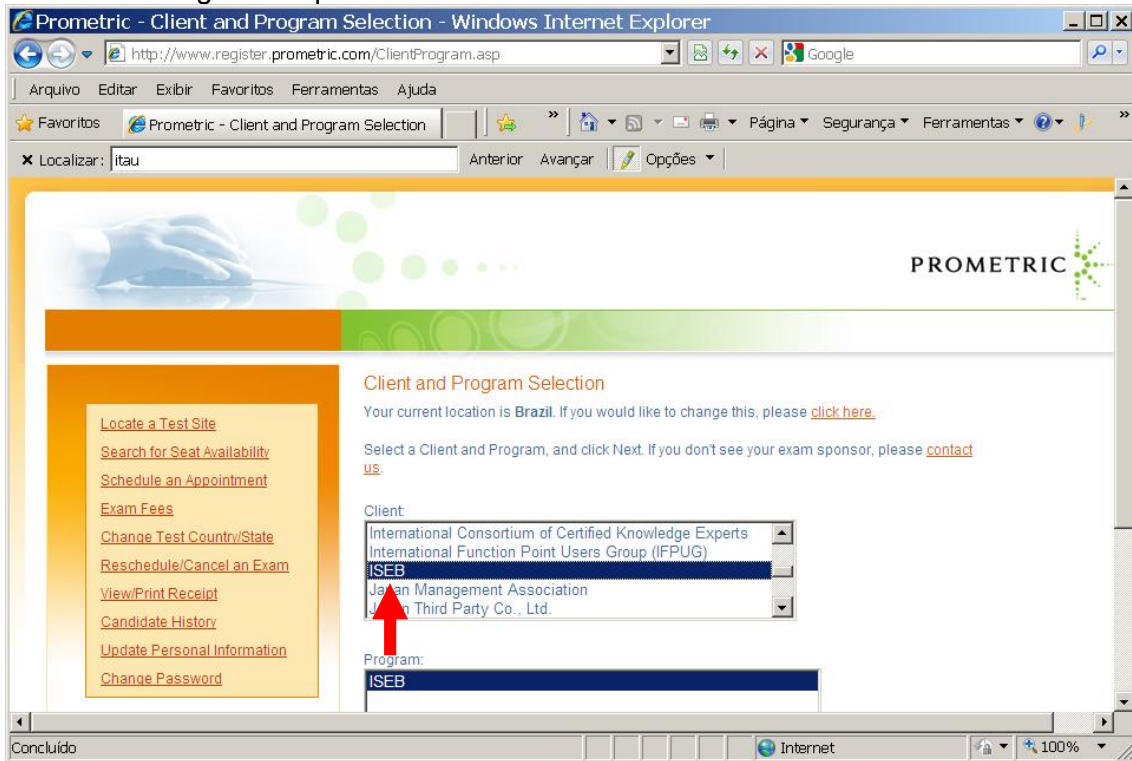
Prometric - Client and Program Selection - Windows Internet Explorer

http://www.register.prometric.com/ClientProgram.asp

Google

Arquivo Editar Exibir Favoritos Ferramentas Ajuda

Favoritos Prometric - Client and Program Selection

Página Segurança Ferramentas

× Localizar: itau Anterior Avançar Opções

PROMETRIC

Client and Program Selection

Your current location is Brazil. If you would like to change this, please click here.

Select a Client and Program, and click Next. If you don't see your exam sponsor, please contact us.

Locate a Test Site
Search for Seat Availability
Schedule an Appointment
Exam Fees
Change Test Country/State
Reschedule/Cancel an Exam
View/Print Receipt
Candidate History
Update Personal Information
Change Password

Client:
International Consortium of Certified Knowledge Experts
International Function Point Users Group (IFPUG)
ISEB
Ja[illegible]n Management Association
J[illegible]n Third Party Co., Ltd.

Program:
ISEB

Concluído Internet 100%